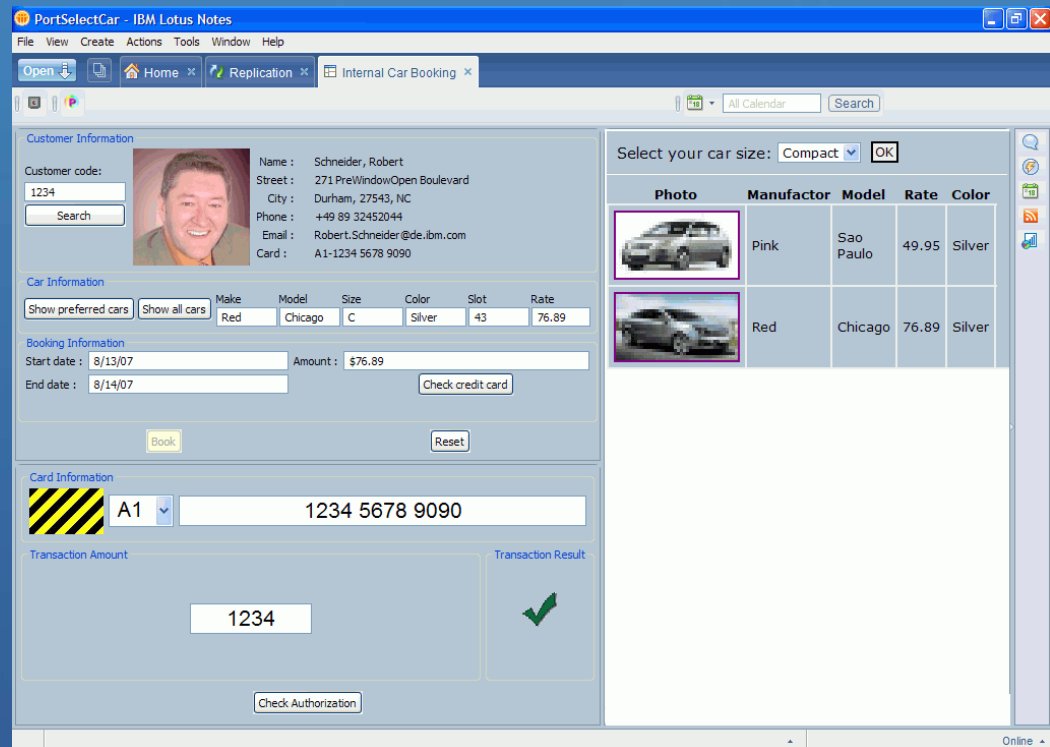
PortSelectCar - IBM Lotus Notes

File View Create Actions Tools Window Help

Open Home × Replication × Internal Car Booking ×

All Calendar Search

Customer Information

Customer code:
1234
Search

Name : Schneider, Robert
Street : 271 PreWindowOpen Boulevard
City : Durham, 27543, NC
Phone : +49 89 32452044
Email : Robert.Schneider@de.ibm.com
Card : A1-1234 5678 9090

Car Information

Show preferred cars Show all cars

| Make | Model | Size | Color | Slot | Rate |
|---|---|---|---|---|---|
| Red | Chicago | C | Silver | 43 | 76.89 |

Booking Information

Start date : 8/13/07 Amount : $76.89
End date : 8/14/07 Check credit card

Book Reset

Card Information

A1 1234 5678 9090

Transaction Amount

1234

Transaction Result

Check Authorization

Select your car size: Compact OK

| Photo | Manufactor | Model | Rate | Color |
|---|---|---|---|---|
| | Pink | Sao Paulo | 49.95 | Silver |
| | Red | Chicago | 76.89 | Silver |

Online